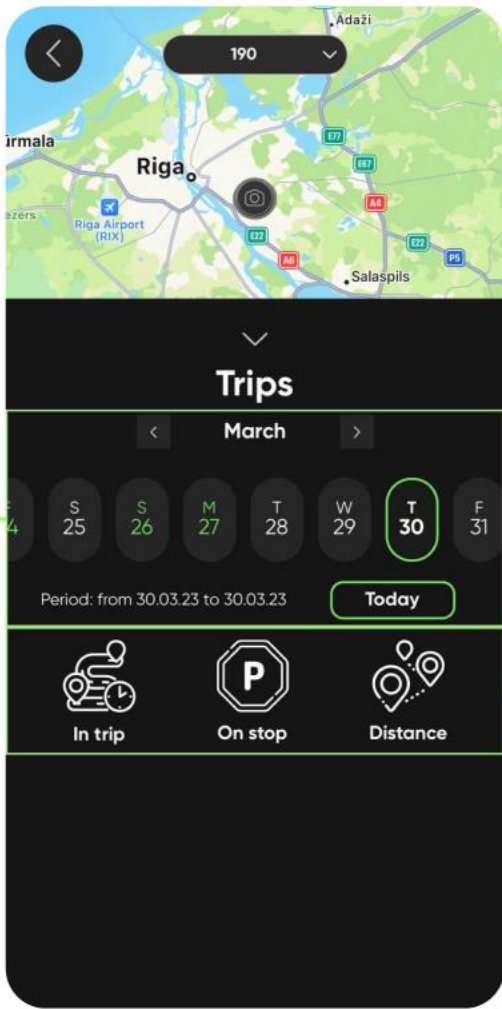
190

Ādaži
ūrmala
Riga
ezers
Riga Airport (RIX)
E77
E67
A4
E22
A6
E22
P5
Salaspils

Trips

March

F 24 S 25 S 26 M 27 T 28 W 29 T 30 F 31

Period: from 30.03.23 to 30.03.23

Today

In trip

P

On stop

Distance